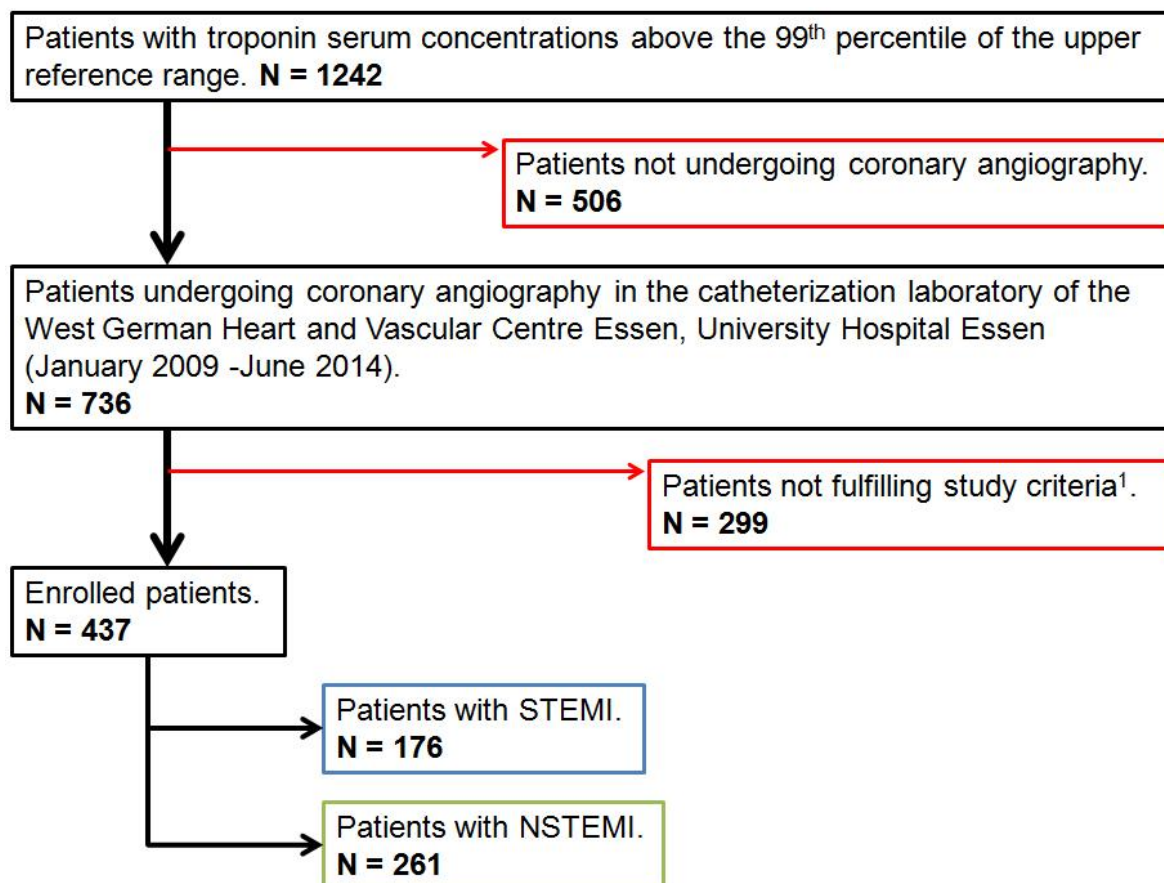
Patients with troponin serum concentrations above the 99$^{th}$ percentile of the upper reference range. **N = 1242**

Patients not undergoing coronary angiography. **N = 506**

Patients undergoing coronary angiography in the catheterization laboratory of the West German Heart and Vascular Centre Essen, University Hospital Essen (January 2009 -June 2014).
**N = 736**

Patients not fulfilling study criteria$^1$.
**N = 299**

Enrolled patients.
**N = 437**

Patients with STEMI.
**N = 176**

Patients with NSTEMI.
**N = 261**